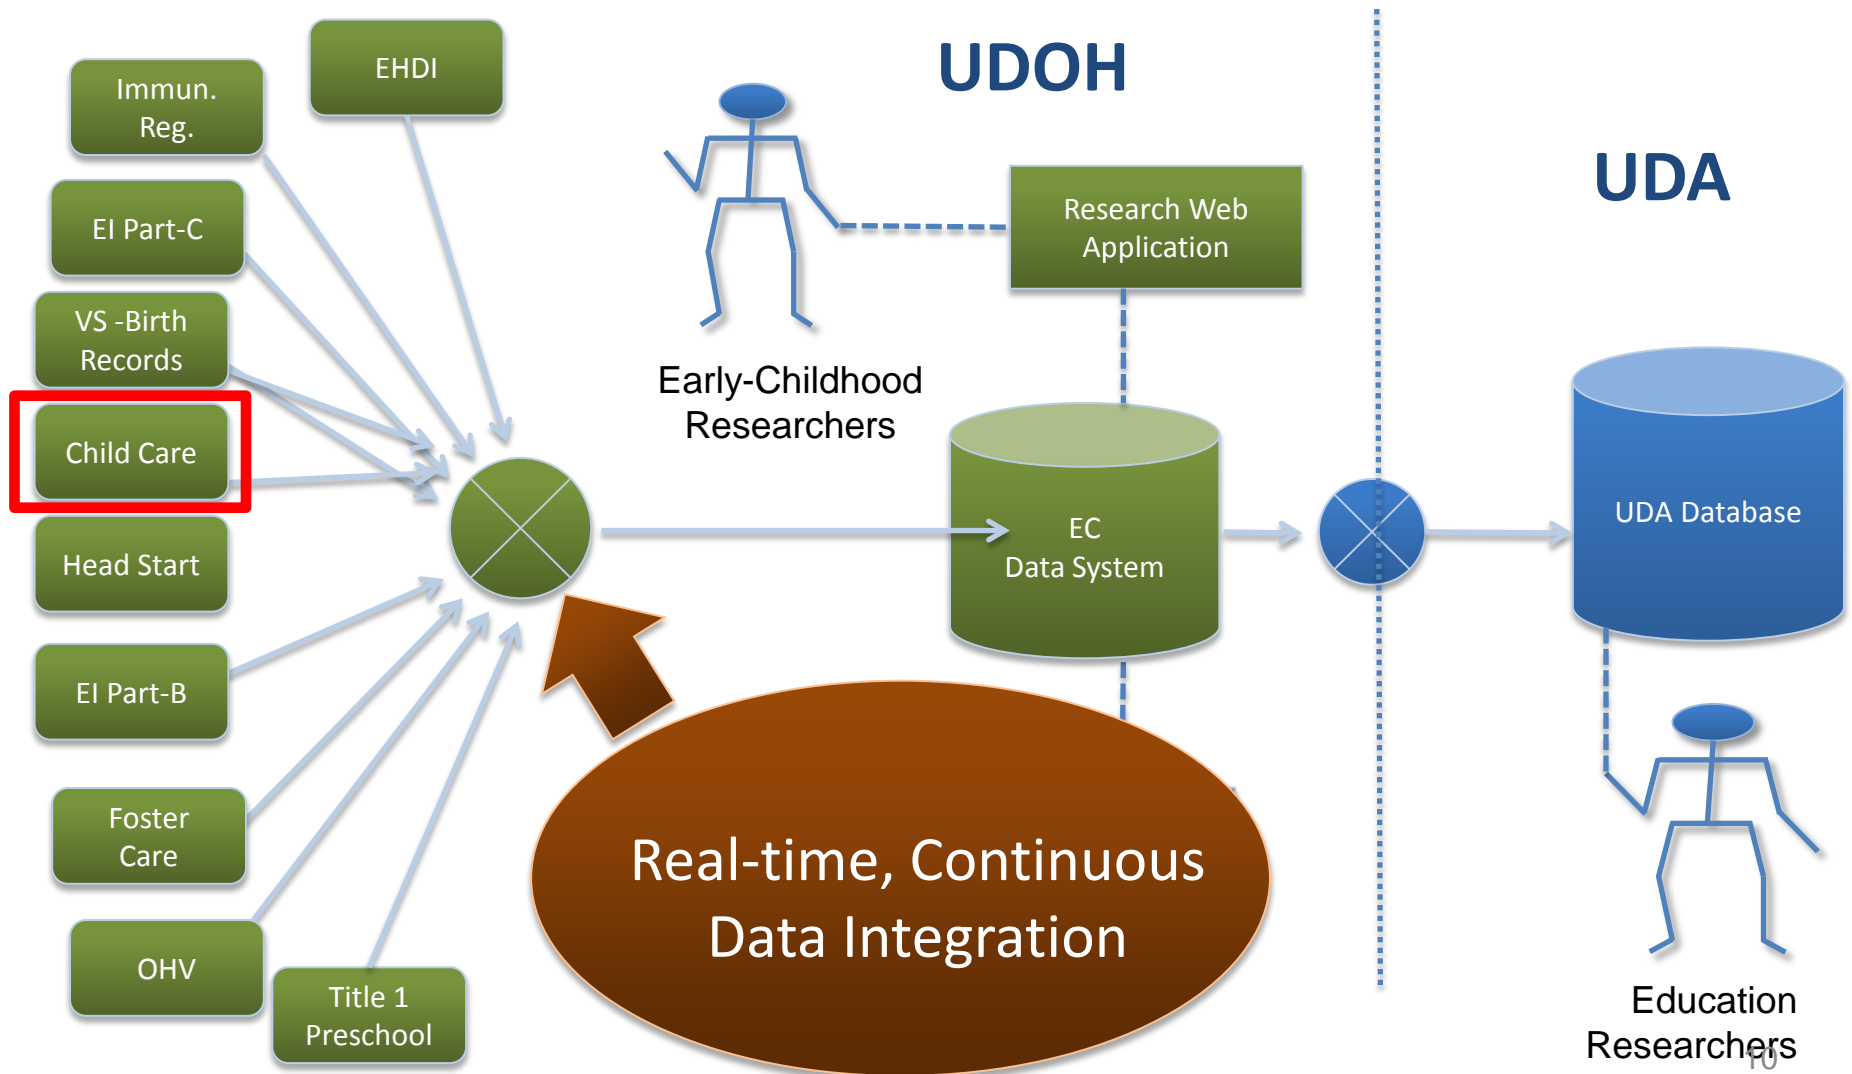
Immun. Reg.

EHDI

EI Part-C

VS -Birth Records

Child Care

Head Start

EI Part-B

Foster Care

OHV

Title 1 Preschool

UDOH

Early-Childhood Researchers

Research Web Application

EC Data System

Real-time, Continuous Data Integration

UDA

UDA Database

Education Researchers

10